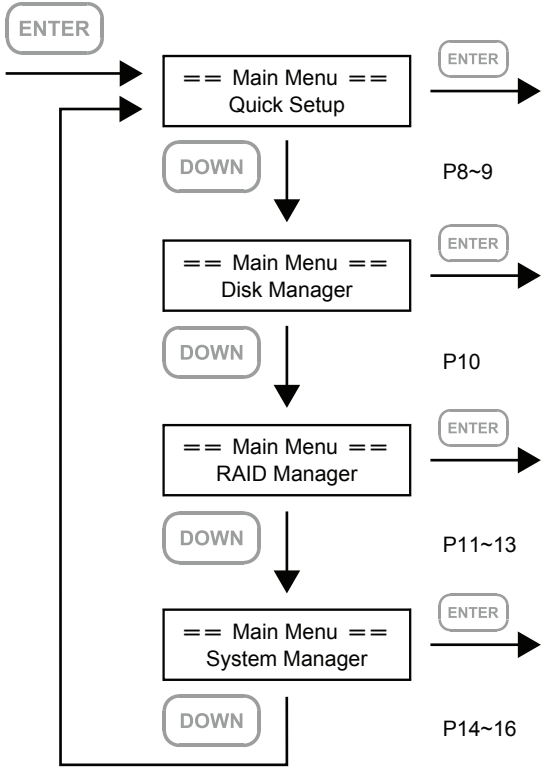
ENTER

== Main Menu ==
Quick Setup

ENTER

DOWN

P8~9

== Main Menu ==
Disk Manager

ENTER

DOWN

P10

== Main Menu ==
RAID Manager

ENTER

DOWN

P11~13

== Main Menu ==
System Manager

ENTER

DOWN

P14~16